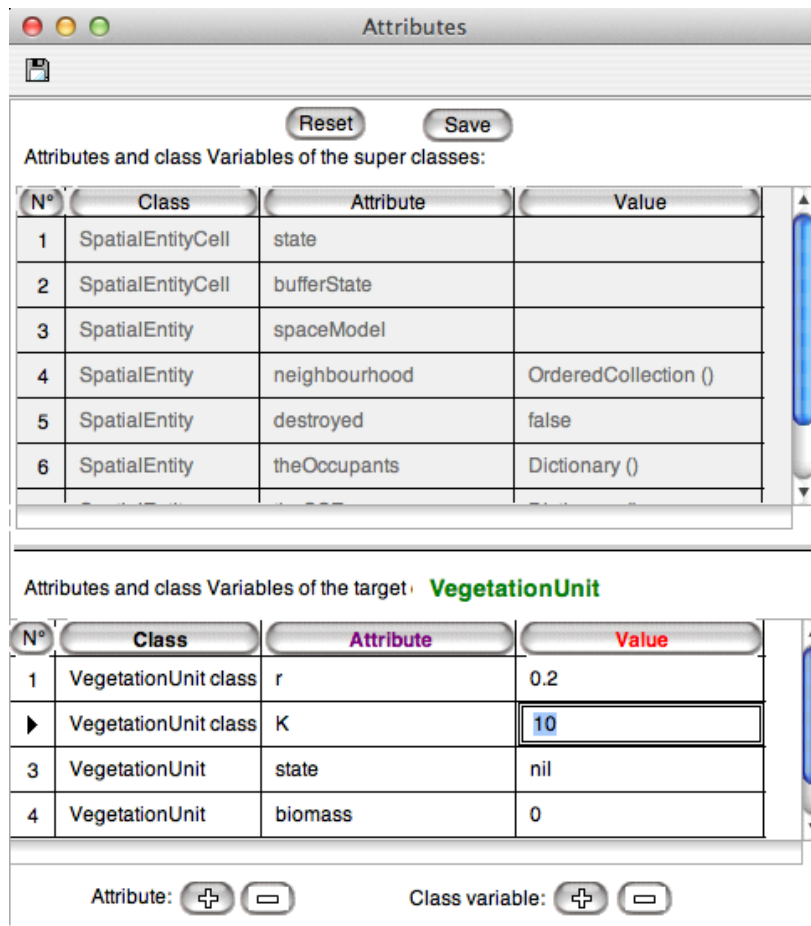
Attributes

Reset Save

Attributes and class Variables of the super classes:

| N° | Class | Attribute | Value |
|---|---|---|---|
| 1 | SpatialEntityCell | state | |
| 2 | SpatialEntityCell | bufferState | |
| 3 | SpatialEntity | spaceModel | |
| 4 | SpatialEntity | neighbourhood | OrderedCollection () |
| 5 | SpatialEntity | destroyed | false |
| 6 | SpatialEntity | theOccupants | Dictionary () |
| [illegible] | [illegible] | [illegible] | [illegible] |

Attributes and class Variables of the target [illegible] VegetationUnit

| N° | Class | Attribute | Value |
|---|---|---|---|
| 1 | VegetationUnit class | r | 0.2 |
| | VegetationUnit class | K | 10 |
| 3 | VegetationUnit | state | nil |
| 4 | VegetationUnit | biomass | 0 |

Attribute: Class variable: